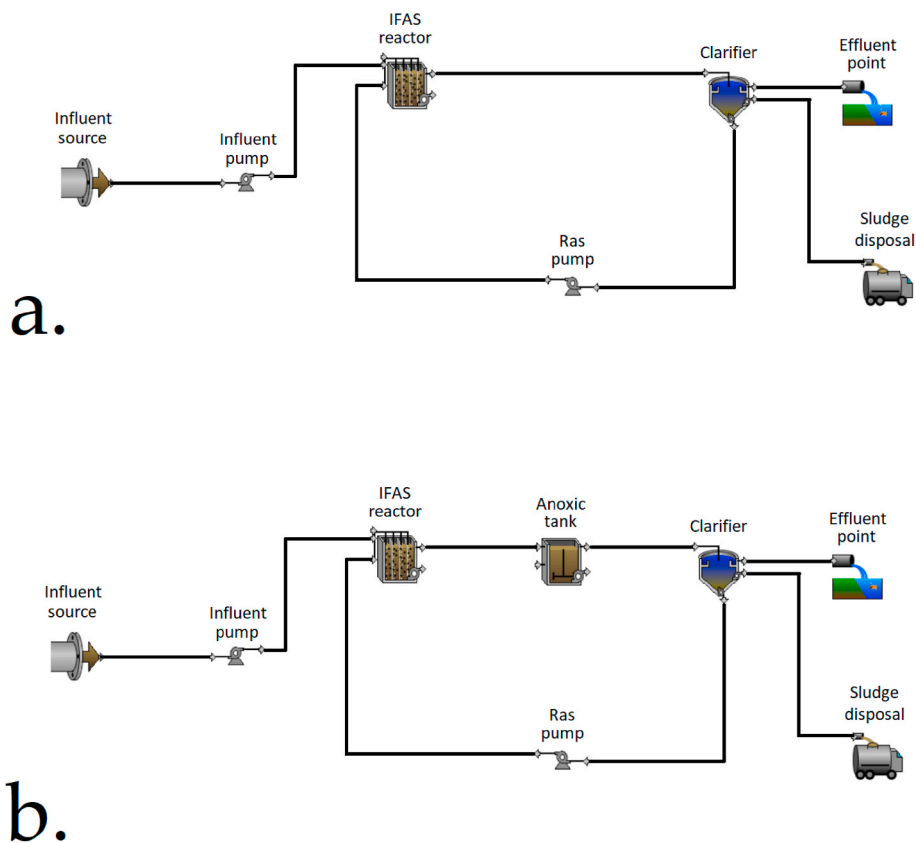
IFAS reactor

Clarifier

Effluent point

Influent source

Influent pump

Sludge disposal

Ras pump

a.

IFAS reactor

Anoxic tank

Clarifier

Effluent point

Influent source

Influent pump

Sludge disposal

Ras pump

b.